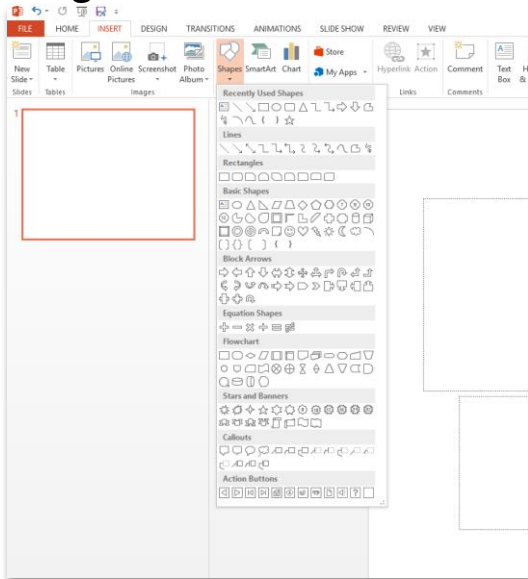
FILE HOME INSERT DESIGN TRANSITIONS ANIMATIONS SLIDE SHOW REVIEW VIEW

New Slide
Slides

Table
Tables

Pictures Online Pictures Screenshot Photo Album
Images

Shapes SmartArt Chart

Store
My Apps

Hyperlink Action
Links

Comment
Comments

Text Box

1

Recently Used Shapes

Lines

Rectangles

Basic Shapes

Block Arrows

Equation Shapes

Flowchart

Stars and Banners

Callouts

Action Buttons